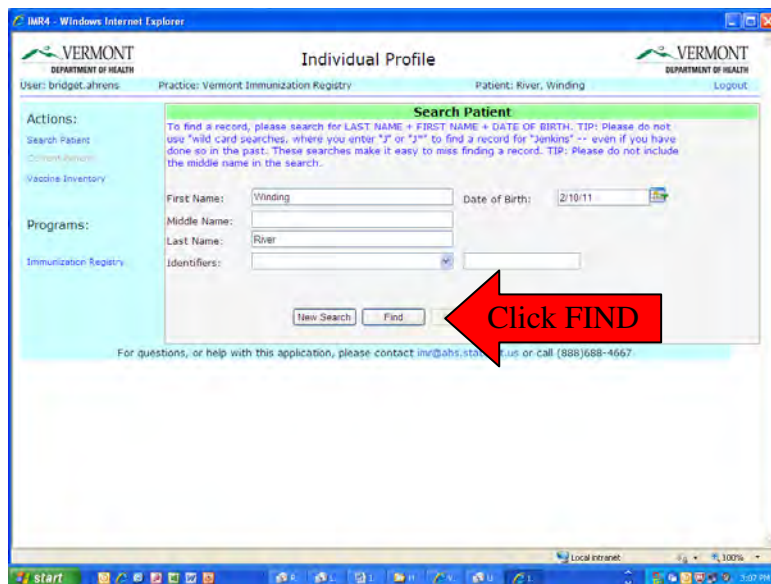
IMR4 - Windows Internet Explorer

VERMONT DEPARTMENT OF HEALTH

Individual Profile

VERMONT DEPARTMENT OF HEALTH

User: bridget.ahrens Practice: Vermont Immunization Registry Patient: River, Winding Logout

Actions:

Search Patient

Current Patient

Vaccine Inventory

Programs:

Immunization Registry

Search Patient

To find a record, please search for LAST NAME + FIRST NAME + DATE OF BIRTH. TIP: Please do not use "wild card searches, where you enter "J" or "J*" to find a record for "Jenkins" -- even if you have done so in the past. These searches make it easy to miss finding a record. TIP: Please do not include the middle name in the search.

First Name: Winding

Date of Birth: 2/10/11

Middle Name:

Last Name: River

Identifiers:

New Search Find

Click FIND

For questions, or help with this application, please contact imr@ahs.sta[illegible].us or call (888)688-4667

Local intranet 100%

start 3:07 PM